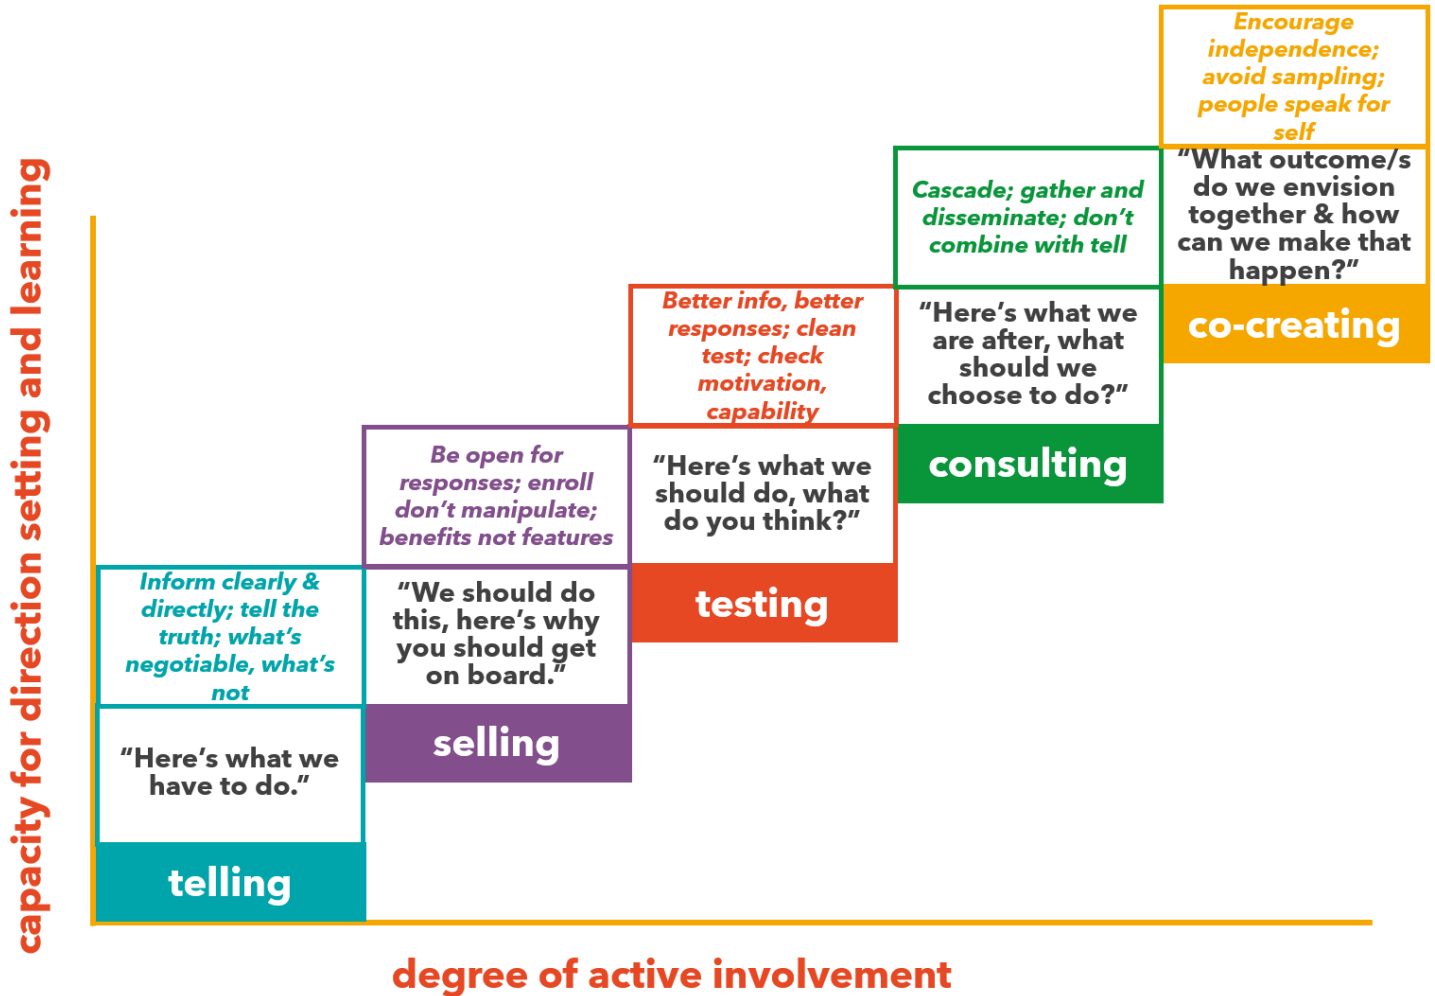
capacity for direction setting and learning

Inform clearly & directly; tell the truth; what's negotiable, what's not

"Here's what we have to do."

telling

Be open for responses; enroll don't manipulate; benefits not features

"We should do this, here's why you should get on board."

selling

Better info, better responses; clean test; check motivation, capability

"Here's what we should do, what do you think?"

testing

Cascade; gather and disseminate; don't combine with tell

"Here's what we are after, what should we choose to do?"

consulting

Encourage independence; avoid sampling; people speak for self

"What outcome/s do we envision together & how can we make that happen?"

co-creating

degree of active involvement